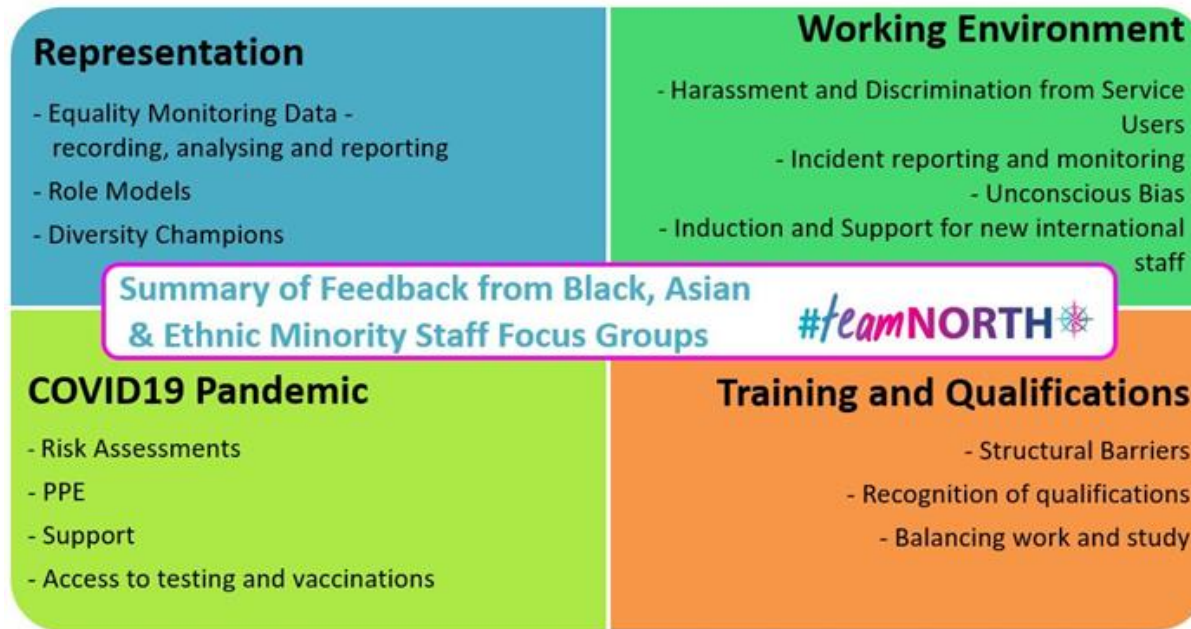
**Representation**

- Equality Monitoring Data - recording, analysing and reporting
- Role Models
- Diversity Champions

**Working Environment**

- Harassment and Discrimination from Service Users
- Incident reporting and monitoring
- Unconscious Bias
- Induction and Support for new international staff

Summary of Feedback from Black, Asian & Ethnic Minority Staff Focus Groups

#teamNORTH

**COVID19 Pandemic**

- Risk Assessments
- PPE
- Support
- Access to testing and vaccinations

**Training and Qualifications**

- Structural Barriers
- Recognition of qualifications
- Balancing work and study